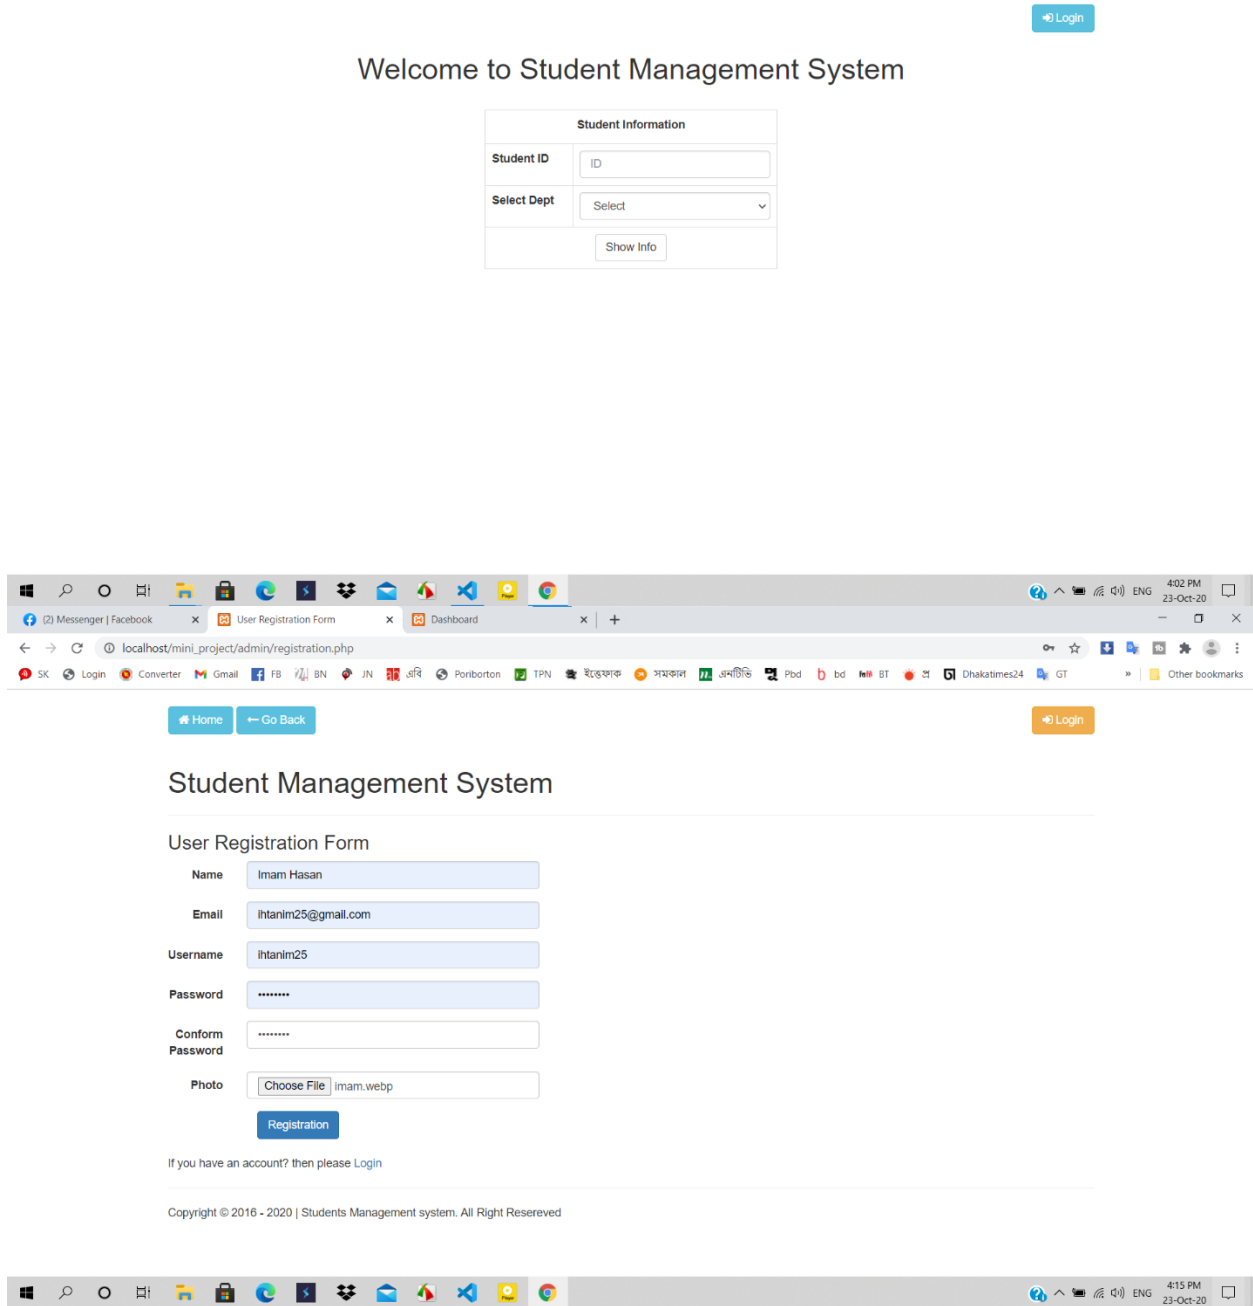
Login

Welcome to Student Management System

| Student Information | |
|---|---|
| Student ID | ID |
| Select Dept | Select |
| Show Info | |

ENG 4:02 PM 23-Oct-20

(2) Messenger | Facebook
User Registration Form
Dashboard

localhost/mini_project/admin/registration.php

SK Login Converter Gmail FB BN JN প্রবি Poriborton TPN ইত্তেফাক সমকাল এনটিভি Pbd bd BT প্র Dhakatimes24 GT » Other bookmarks

Home Go Back Login

Student Management System

User Registration Form

Name Imam Hasan

Email ihtanim25@gmail.com

Username ihtanim25

Password ••••••••

Conform Password ••••••••

Photo Choose File imam.webp

Registration

If you have an account? then please Login

Copyright © 2016 - 2020 | Students Management system. All Right Resereved

ENG 4:15 PM 23-Oct-20